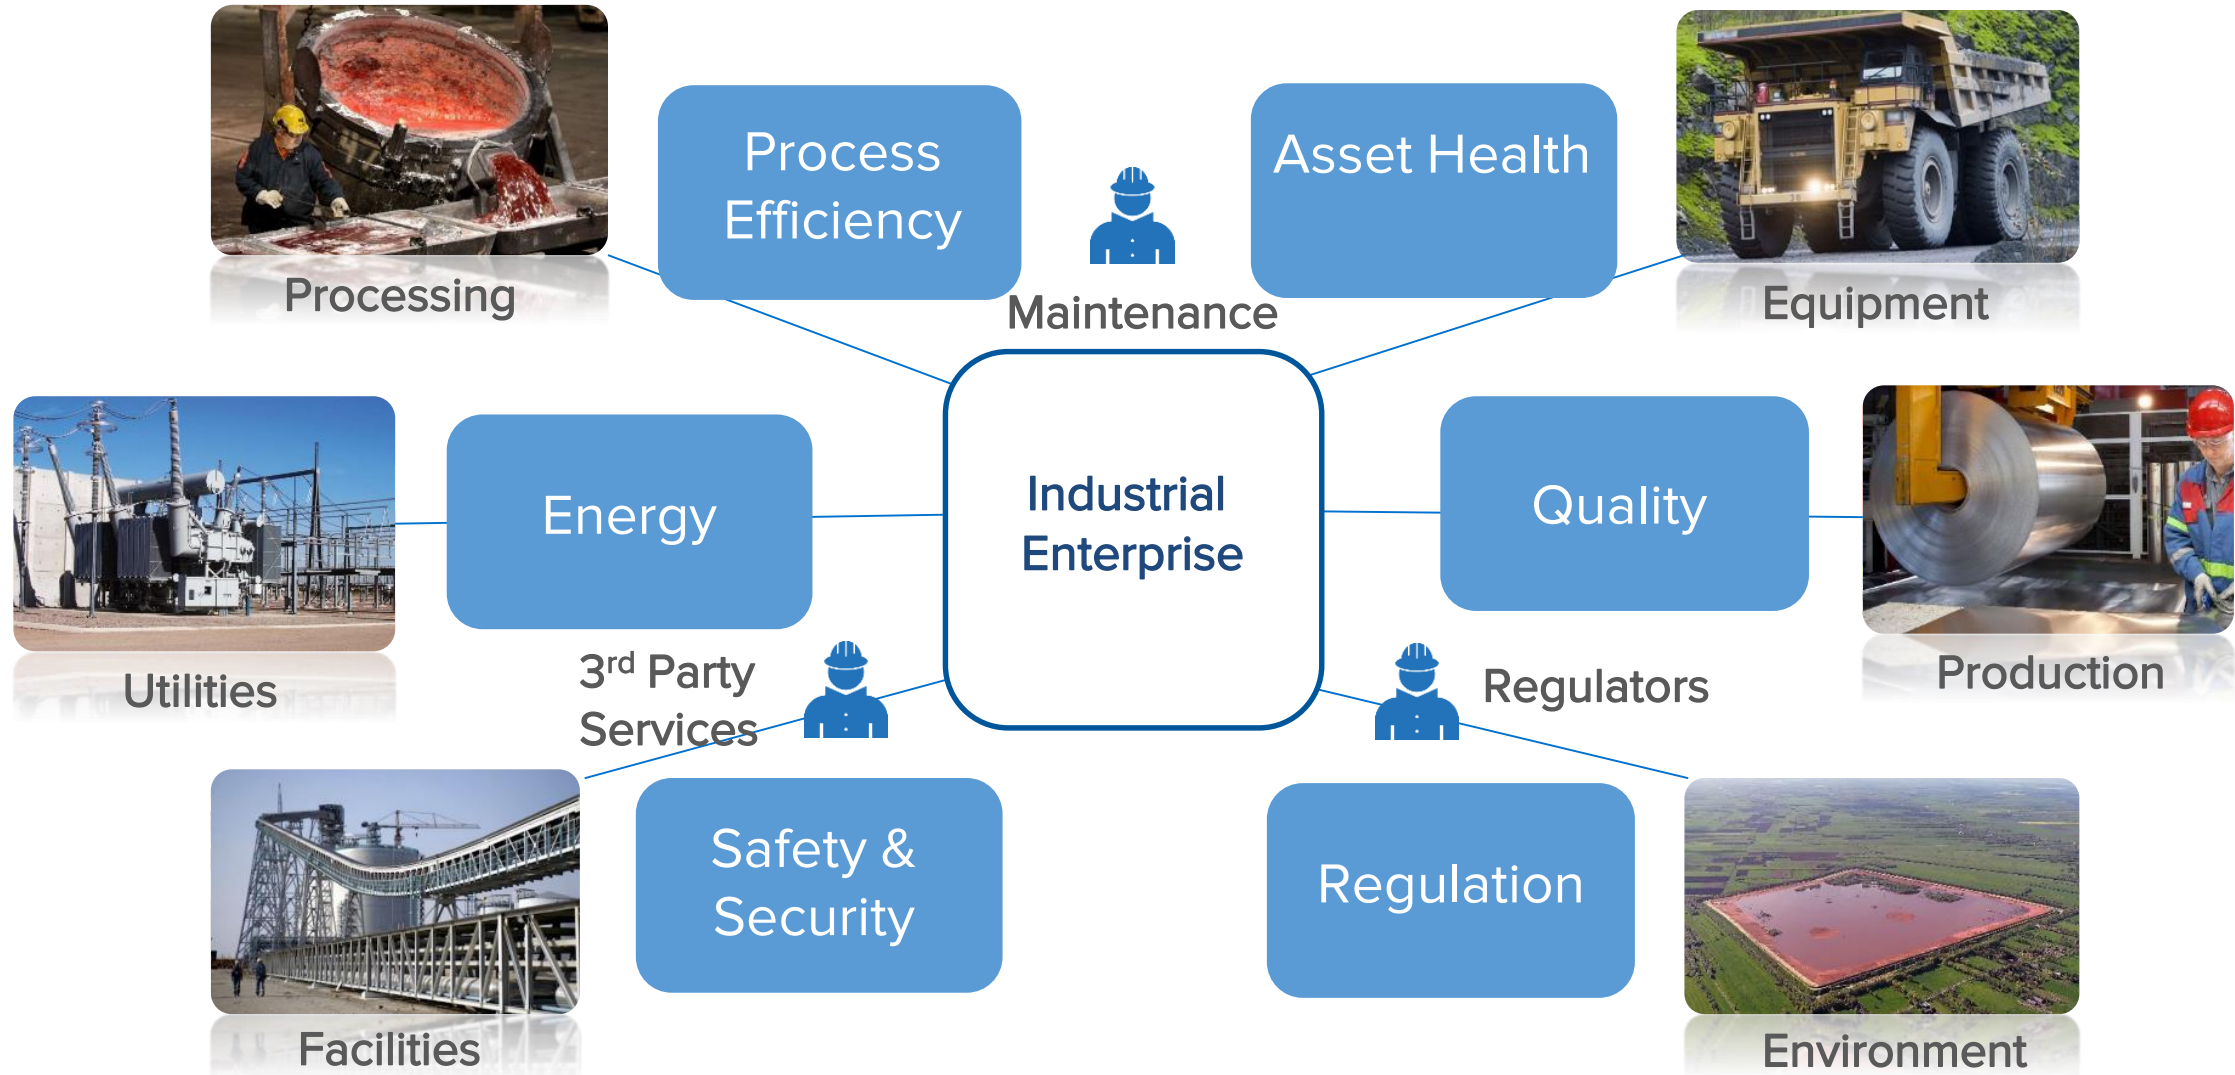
Processing

Process Efficiency

Maintenance

Asset Health

Equipment

Utilities

Energy

Industrial Enterprise

Quality

Production

3$^{rd}$ Party Services

Regulators

Facilities

Safety & Security

Regulation

Environment